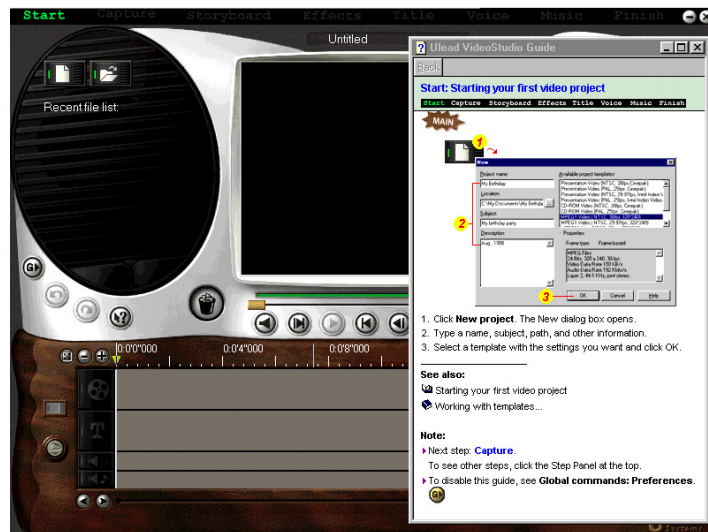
Start Capture Storyboard Effects Title Voice Music Finish

Untitled

Recent file list:

0:0'0"000 0:0'4"000 0:0'8"000

Ulead VideoStudio Guide

Back

Start: Starting your first video project

Start Capture Storyboard Effects Title Voice Music Finish

MAIN

1

New

Project name:
My Birthday
Location:
C:\My Documents\My Birthda
Subject:
My birthday party
Description:
Aug. 1998

Available project templates:
Presentation Video (NTSC, 30fps, Cinepak)
Presentation Video (PAL, 25fps, Cinepak)
Presentation Video (NTSC, 29.97fps, Intel Indeo)
Presentation Video (PAL, 25fps, Intel Indeo Video)
CD-ROM Video (NTSC, 30fps, Cinepak)
CD-ROM Video (PAL, 25fps, Cinepak)
MPEG1 Video (NTSC, 29.97fps, 320*240)

Properties
Frame type: Frame-based
MPEG Files
24 Bits, 320 x 240, 30 fps
Video Data Rate 150 KB/s
Audio Data Rate 192 Kbits/s
Layer 2, 44.1 KHz, joint stereo

2

3

OK Cancel Help

1. Click New project. The New dialog box opens.
2. Type a name, subject, path, and other information.
3. Select a template with the settings you want and click OK.

See also:
Starting your first video project
Working with templates...

Note:
Next step: Capture.
To see other steps, click the Step Panel at the top.
To disable this guide, see Global commands: Preferences.